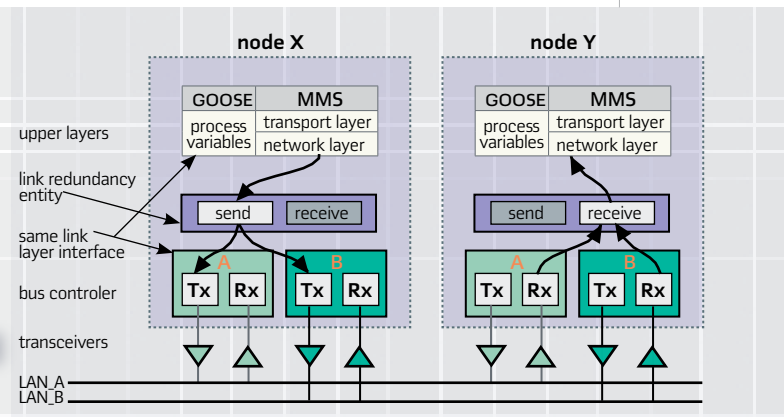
node X

node Y

GOOSE | MMS

process variables | transport layer | network layer

GOOSE | MMS

process variables | transport layer | network layer

upper layers

link redundancy entity

send | receive

send | receive

same link layer interface

A | B

A | B

bus controler

Tx | Rx | Tx | Rx

Tx | Rx | Tx | Rx

transceivers

LAN_A
LAN_B